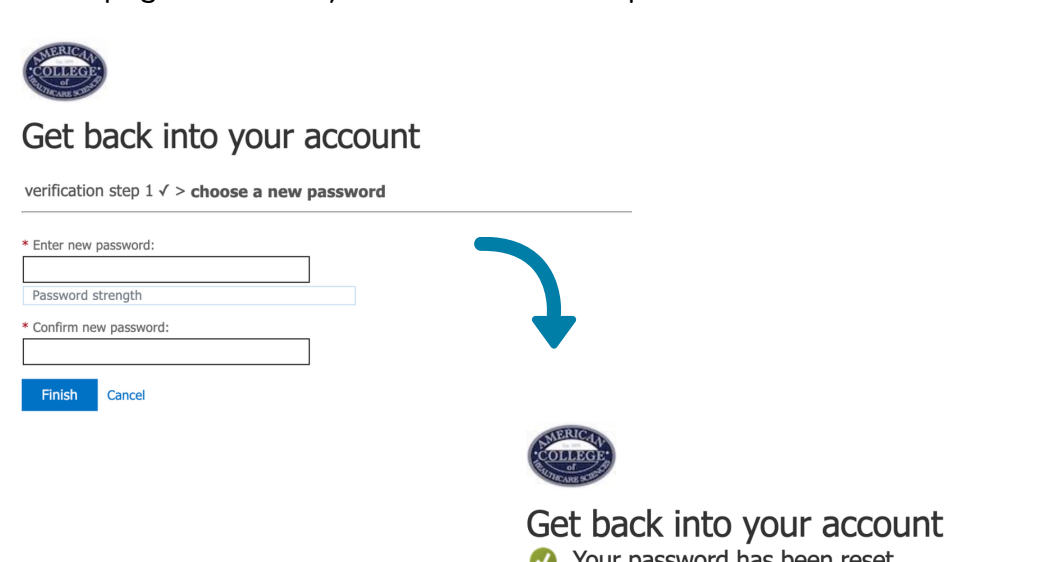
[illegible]

AMERICAN COLLEGE of HEALTHCARE SCIENCES

Get back into your account

verification step 1 ✓ > **choose a new password**

* Enter new password:

Password strength

* Confirm new password:

Finish Cancel

AMERICAN COLLEGE of HEALTHCARE SCIENCES

Get back into your account

Your password has been reset